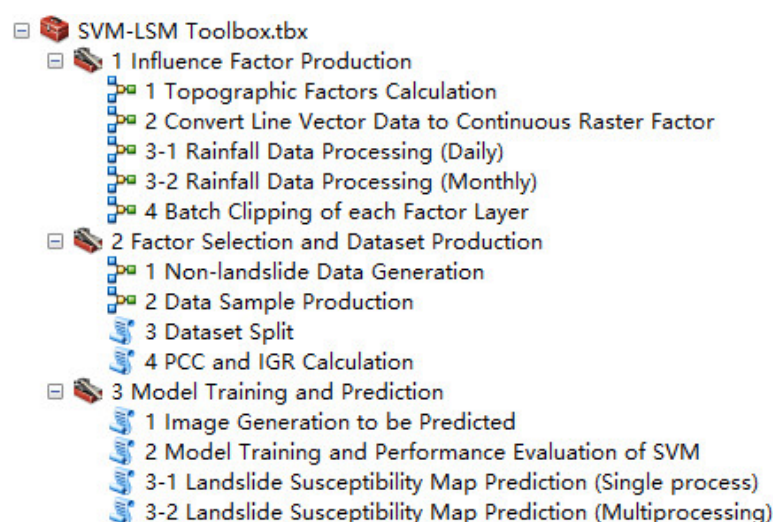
SVM-LSM Toolbox.tbx

1 Influence Factor Production

1 Topographic Factors Calculation

2 Convert Line Vector Data to Continuous Raster Factor

3-1 Rainfall Data Processing (Daily)

3-2 Rainfall Data Processing (Monthly)

4 Batch Clipping of each Factor Layer

2 Factor Selection and Dataset Production

1 Non-landslide Data Generation

2 Data Sample Production

3 Dataset Split

4 PCC and IGR Calculation

3 Model Training and Prediction

1 Image Generation to be Predicted

2 Model Training and Performance Evaluation of SVM

3-1 Landslide Susceptibility Map Prediction (Single process)

3-2 Landslide Susceptibility Map Prediction (Multiprocessing)